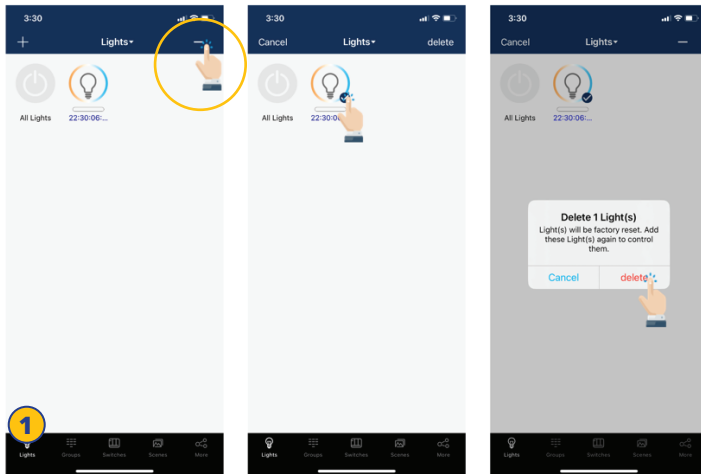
3:30
+ Lights▾ −
All Lights
22:30:06:...
1
Lights Groups Switches Scenes More

3:30
Cancel Lights▾ delete
All Lights
22:30:0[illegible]
Lights Groups Switches Scenes More

3:30
Cancel Lights▾ −
All Lights
22:30:06:...
Delete 1 Light(s)
Light(s) will be factory reset. Add these Light(s) again to control them.
Cancel delete
Lights Groups Switches Scenes More